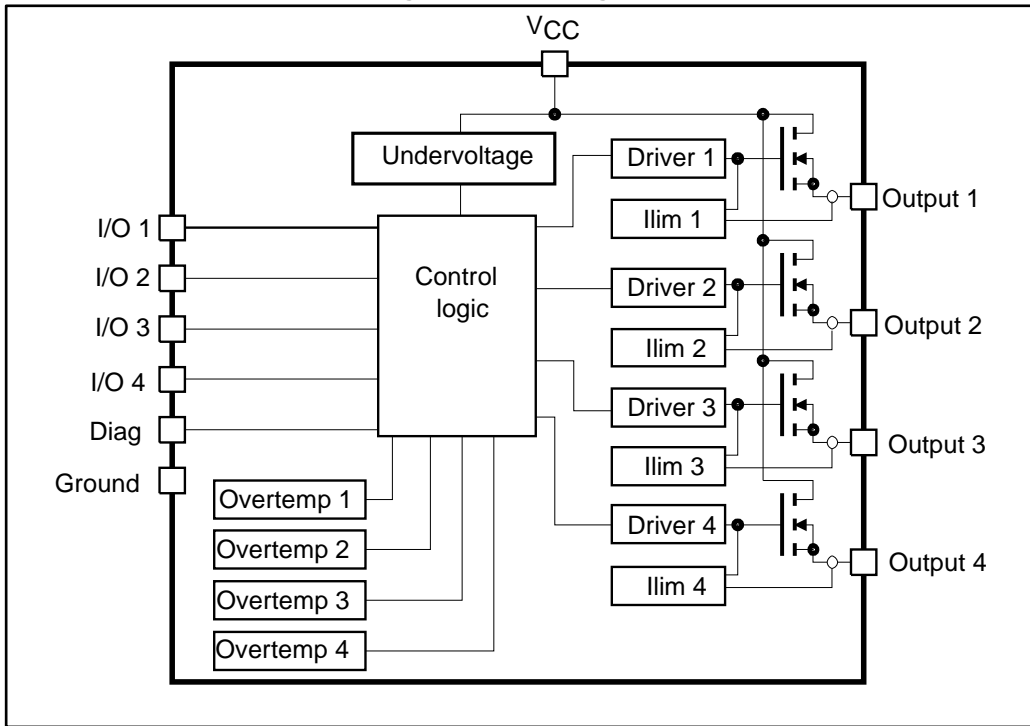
$V_{CC}$

Undervoltage

Driver 1

Ilim 1

Output 1

I/O 1

I/O 2

I/O 3

I/O 4

Diag

Ground

Control logic

Driver 2

Ilim 2

Output 2

Driver 3

Ilim 3

Output 3

Driver 4

Ilim 4

Output 4

Overtemp 1

Overtemp 2

Overtemp 3

Overtemp 4